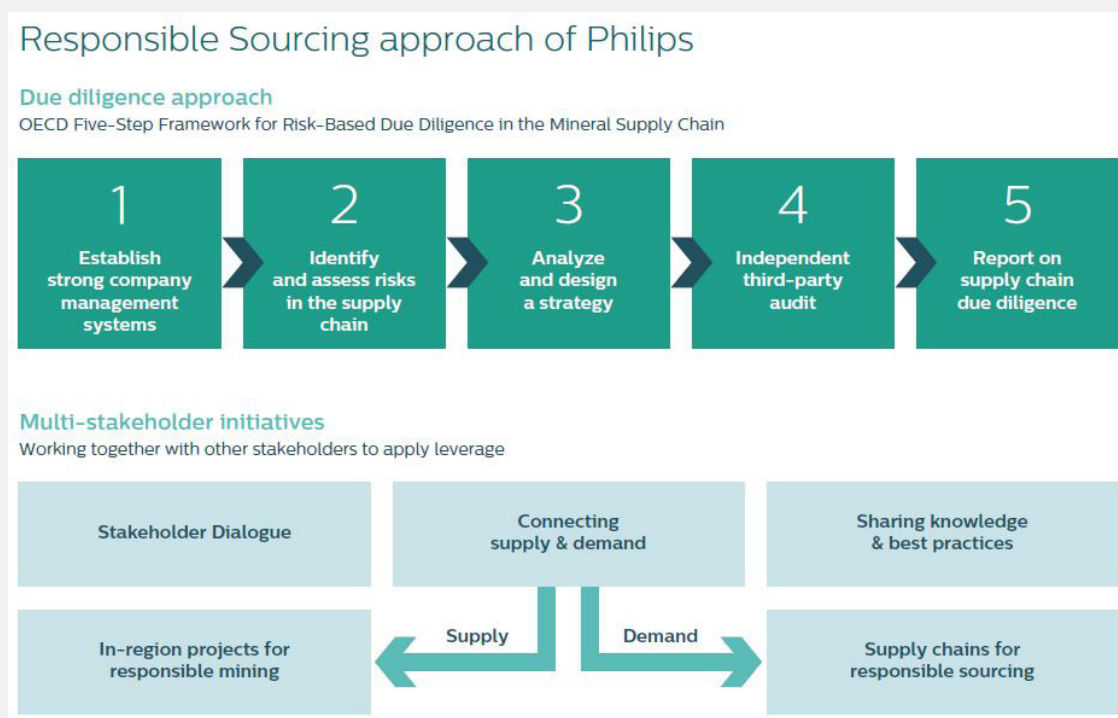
Responsible Sourcing approach of Philips

Due diligence approach

OECD Five-Step Framework for Risk-Based Due Diligence in the Mineral Supply Chain

1
Establish strong company management systems

2
Identify and assess risks in the supply chain

3
Analyze and design a strategy

4
Independent third-party audit

5
Report on supply chain due diligence

Multi-stakeholder initiatives

Working together with other stakeholders to apply leverage

Stakeholder Dialogue

Connecting supply & demand

Sharing knowledge & best practices

Supply

Demand

In-region projects for responsible mining

Supply chains for responsible sourcing